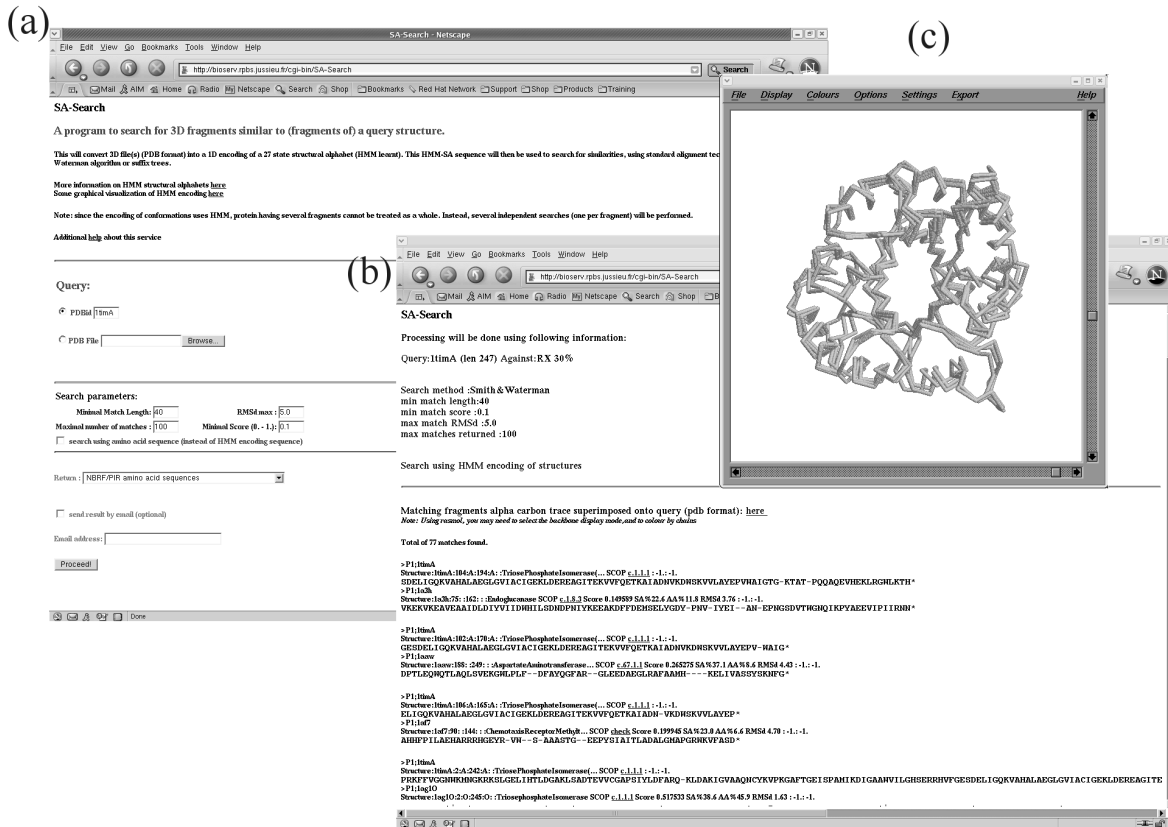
(a)

SA-Search - Netscape

File Edit View Go Bookmarks Tools Window Help

http://bioserv.rpbs.jussieu.fr/cgi-bin/SA-Search

Search

Mail AIM Home Radio Netscape Search Shop Bookmarks Red Hat Network Support Shop Products Training

SA-Search

A program to search for 3D fragments similar to (fragments of) a query structure.

This will convert 3D file(s) (PDB format) into a 1D encoding of a 27 state structural alphabet (HMM learnt). This HMM-SA sequence will then be used to search for similarities, using standard alignment tec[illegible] Waterman algorithm or suffix trees.

More information on HMM structural alphabets here
Some graphical visualization of HMM encoding here

Note: since the encoding of conformations uses HMM, protein having several fragments cannot be treated as a whole. Instead, several independent searches (one per fragment) will be performed.

Additional help about this service

Query:

PDBid 1timA

PDB File Browse...

Search parameters:

Minimal Match Length: 40 RMSd max: 5.0
Maximal number of matches: 100 Minimal Score (0. - 1.): 0.1

search using amino acid sequence (instead of HMM encoding sequence)

Return: NBRF/PIR amino acid sequences

send result by email (optional)

Email address:

Proceed!

Done

(b)

File Edit View Go Bookmarks Tools Window Help

http://bioserv.rpbs.jussieu.fr/cgi-bin/SA-Search

Mail AIM Home Radio Netscape Search Shop B

SA-Search

Processing will be done using following information:

Query:1timA (len 247) Against:RX 30%

Search method :Smith&Waterman
min match length:40
min match score :0.1
max match RMSd :5.0
max matches returned :100

Search using HMM encoding of structures

Matching fragments alpha carbon trace superimposed onto query (pdb format): here
Note: Using rasmol, you may need to select the backbone display mode,and to colour by chains

Total of 77 matches found.

>P1;1timA
Structure:1timA:104:A:194:A: :TriosePhosphateIsomerase(... SCOP c.1.1.1 : -1.: -1.
SDELIGQKVAHALAEGLGVIACIGEKLDEREAGITEKVVFQETKAIADNVKDWSKVVLAYEPVWAIGTG-KTAT-PQQAQEVHEKLRGWLKTH*
>P1;1a3h
Structure:1a3h:75: :162: : :Endoglucanase SCOP c.1.8.3 Score 0.149589 SA%22.6 AA%11.8 RMSd 3.76 : -1.: -1.
VKEKVKEAVEAAIDLDIYVIIDWHILSDNDPNIYKEEAKDFFDEMSELYGDY-PNV-IYEI--AN-EPNGSDVTWGNQIKPYAEEVIPIIRNN*

>P1;1timA
Structure:1timA:102:A:170:A: :TriosePhosphateIsomerase(... SCOP c.1.1.1 : -1.: -1.
GESDELIGQKVAHALAEGLGVIACIGEKLDEREAGITEKVVFQETKAIADNVKDWSKVVLAYEPV-WAIG*
>P1;1asw
Structure:1asw:188: :249: : :AspartateAminotransferase... SCOP c.67.1.1 Score 0.265275 SA%37.1 AA%8.6 RMSd 4.43 : -1.: -1.
DPTLEQWQTLAQLSVEKGWLPLF--DFAYQGFAR--GLEEDAEGLRAFAAMH----KELIVASSYSKNFG*

>P1;1timA
Structure:1timA:106:A:165:A: :TriosePhosphateIsomerase(... SCOP c.1.1.1 : -1.: -1.
ELIGQKVAHALAEGLGVIACIGEKLDEREAGITEKVVFQETKAIADN-VKDWSKVVLAYEP*
>P1;1af7
Structure:1af7:90: :144: : :ChemotaxisReceptorMethylt... SCOP check Score 0.199945 SA%23.0 AA%6.6 RMSd 4.70 : -1.: -1.
AHHFPILAEHARRRHGEYR-VN--S-AAASTG--EEPYSIAITLADALGMAPGRWKVFASD*

>P1;1timA
Structure:1timA:2:A:242:A: :TriosePhosphateIsomerase(... SCOP c.1.1.1 : -1.: -1.
PRKFFVGGNWKMNGKRKSLGELIHTLDGAKLSADTEVVCGAPSIYLDFARQ-KLDAKIGVAAQNCYKVPKGAFTGEISPAMIKDIGAAWVILGHSERRHVFGESDELIGQKVAHALAEGLGVIACIGEKLDEREAGITE
>P1;1ag1O
Structure:1ag1O:2:O:245:O: :TriosephosphateIsomerase SCOP c.1.1.1 Score 0.517533 SA%38.6 AA%45.9 RMSd 1.63 : -1.: -1.

(c)

File Display Colours Options Settings Export Help